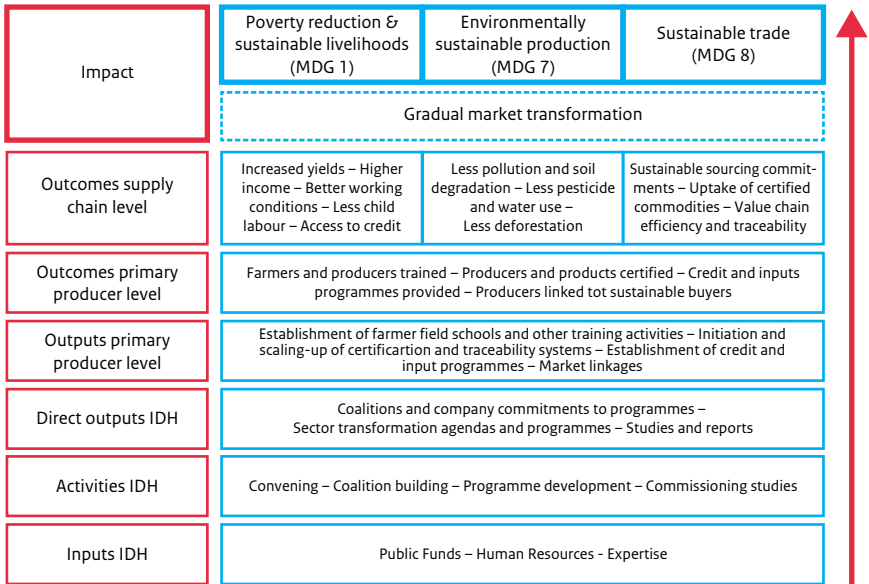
| | | | |
|---|---|---|---|
| Impact | Poverty reduction & sustainable livelihoods (MDG 1) | Environmentally sustainable production (MDG 7) | Sustainable trade (MDG 8) |
| | Gradual market transformation | | |
| Outcomes supply chain level | Increased yields – Higher income – Better working conditions – Less child labour – Access to credit | Less pollution and soil degradation – Less pesticide and water use – Less deforestation | Sustainable sourcing commitments – Uptake of certified commodities – Value chain efficiency and traceability |
| Outcomes primary producer level | Farmers and producers trained – Producers and products certified – Credit and inputs programmes provided – Producers linked tot sustainable buyers | | |
| Outputs primary producer level | Establishment of farmer field schools and other training activities – Initiation and scaling-up of certificartion and traceability systems – Establishment of credit and input programmes – Market linkages | | |
| Direct outputs IDH | Coalitions and company commitments to programmes – Sector transformation agendas and programmes – Studies and reports | | |
| Activities IDH | Convening – Coalition building – Programme development – Commissioning studies | | |
| Inputs IDH | Public Funds – Human Resources - Expertise | | |